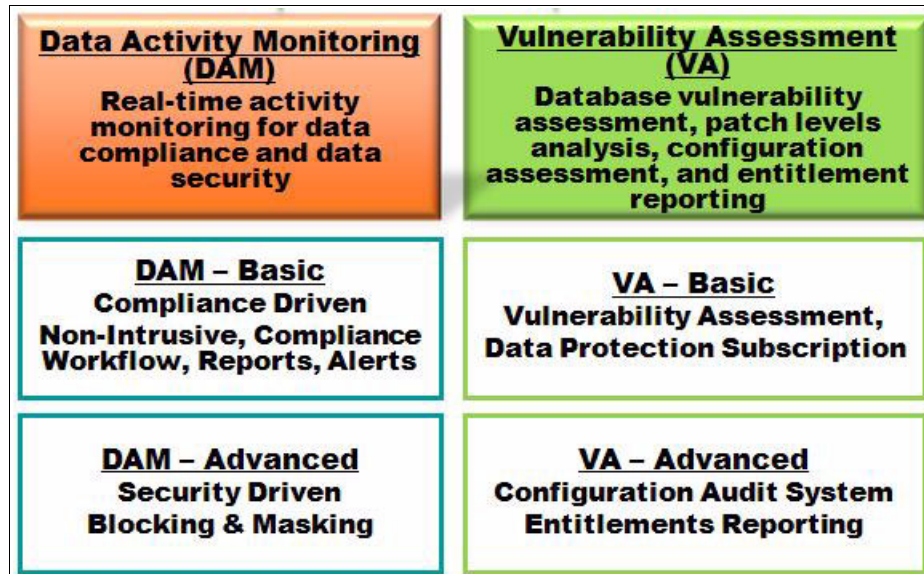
Data Activity Monitoring (DAM)
Real-time activity monitoring for data compliance and data security

Vulnerability Assessment (VA)
Database vulnerability assessment, patch levels analysis, configuration assessment, and entitlement reporting

DAM – Basic
Compliance Driven
Non-Intrusive, Compliance Workflow, Reports, Alerts

VA – Basic
Vulnerability Assessment, Data Protection Subscription

DAM – Advanced
Security Driven
Blocking & Masking

VA – Advanced
Configuration Audit System
Entitlements Reporting